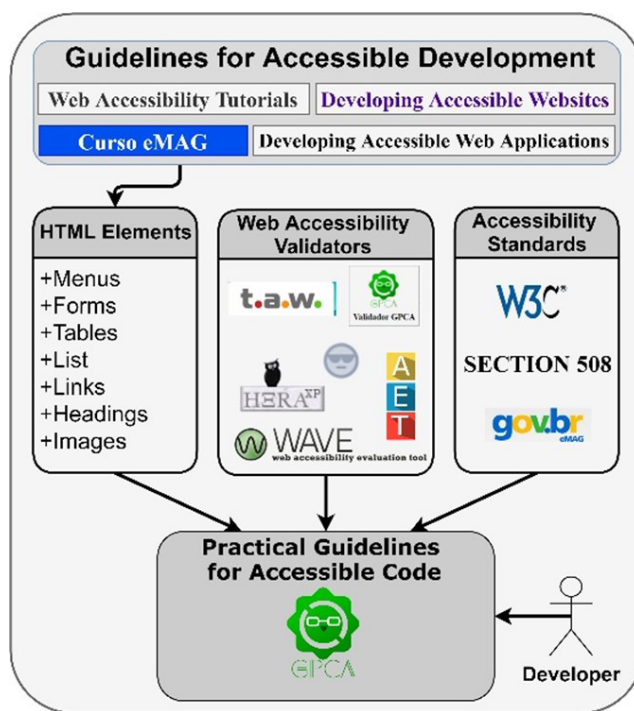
Guidelines for Accessible Development

Web Accessibility Tutorials

Developing Accessible Websites

Curso eMAG

Developing Accessible Web Applications

HTML Elements

+Menus
+Forms
+Tables
+List
+Links
+Headings
+Images

Web Accessibility Validators

t.a.w.

GPCA
Validador GPCA

HERA XP

A
E
T

WAVE
web accessibility evaluation tool

Accessibility Standards

W3C®

SECTION 508

gov.br
eMAG

Practical Guidelines for Accessible Code

GPCA

Developer